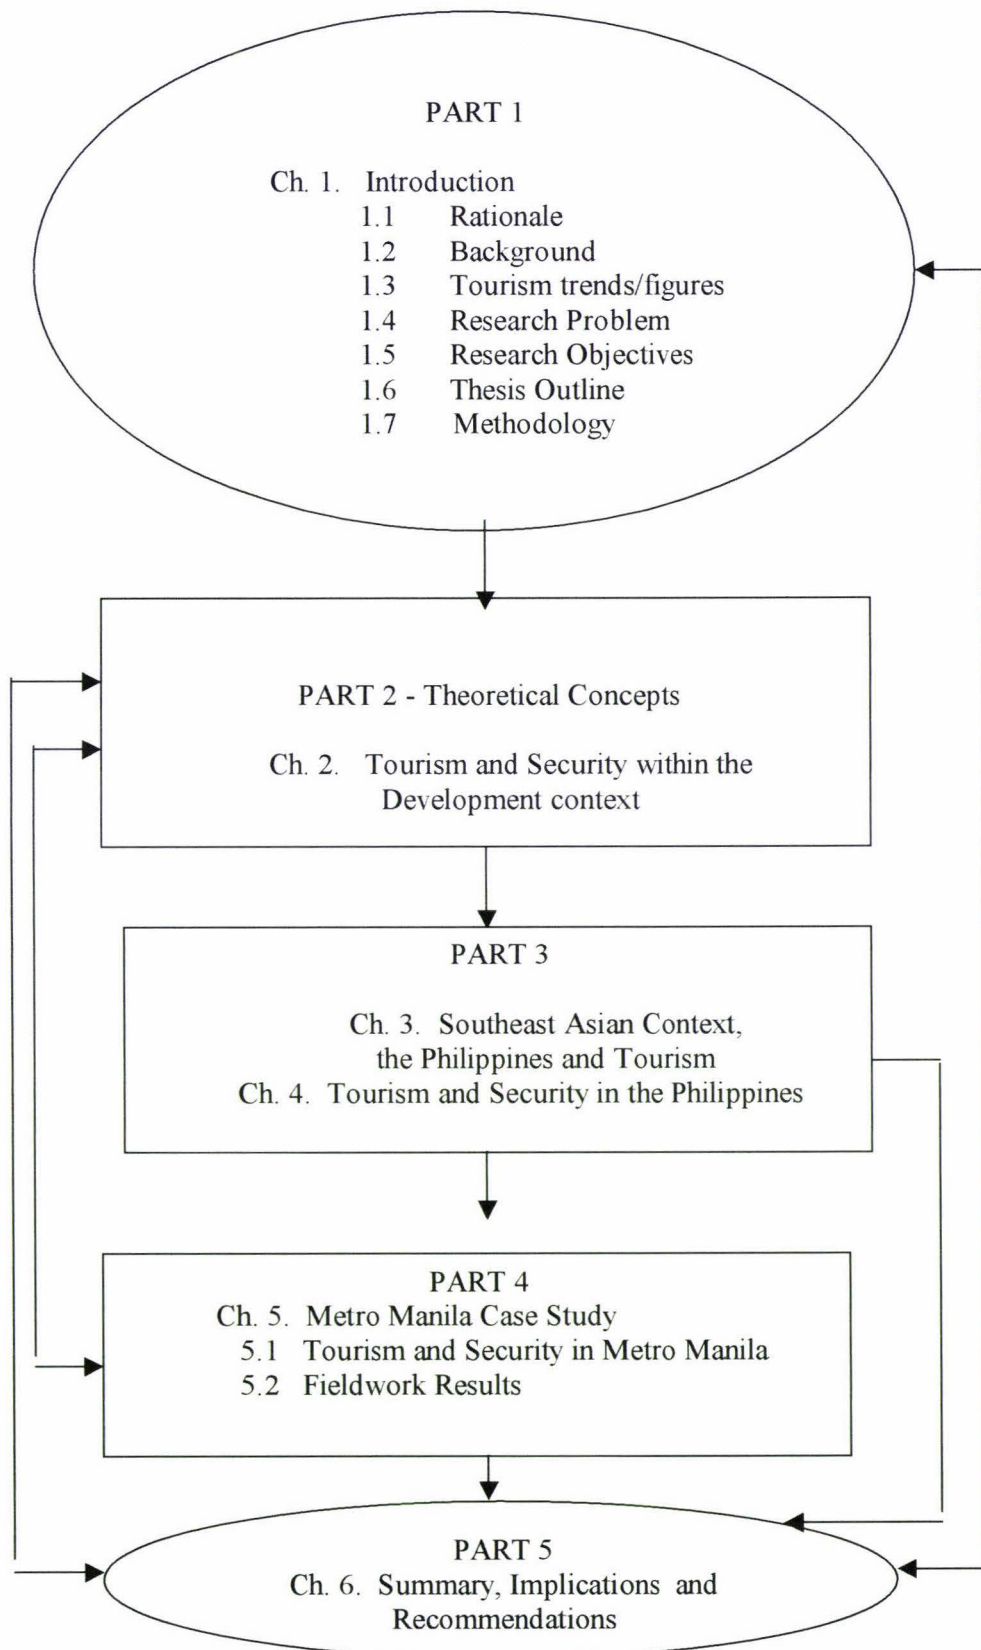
PART 1

Ch. 1. Introduction
1.1 Rationale
1.2 Background
1.3 Tourism trends/figures
1.4 Research Problem
1.5 Research Objectives
1.6 Thesis Outline
1.7 Methodology

PART 2 - Theoretical Concepts

Ch. 2. Tourism and Security within the Development context

PART 3

Ch. 3. Southeast Asian Context, the Philippines and Tourism
Ch. 4. Tourism and Security in the Philippines

PART 4
Ch. 5. Metro Manila Case Study
5.1 Tourism and Security in Metro Manila
5.2 Fieldwork Results

PART 5
Ch. 6. Summary, Implications and Recommendations